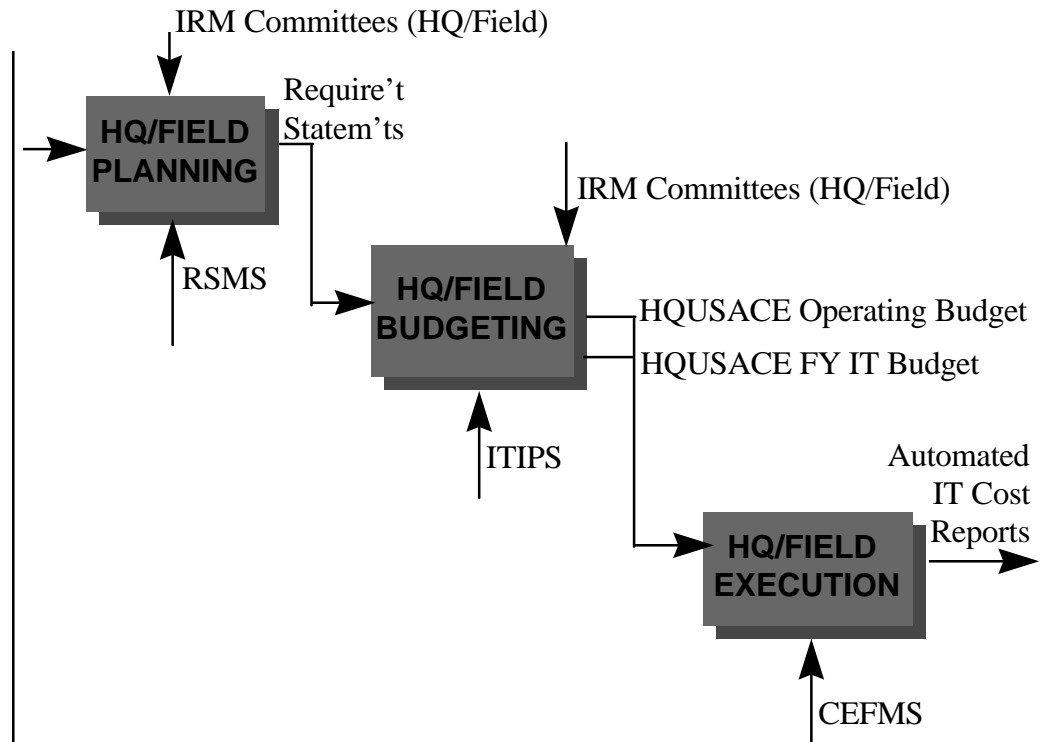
IRM Committees (HQ/Field)

HQ/FIELD PLANNING

Require't Statem'ts

RSMS

IRM Committees (HQ/Field)

HQ/FIELD BUDGETING

HQUSACE Operating Budget

HQUSACE FY IT Budget

ITIPS

Automated IT Cost Reports

HQ/FIELD EXECUTION

CEFMS